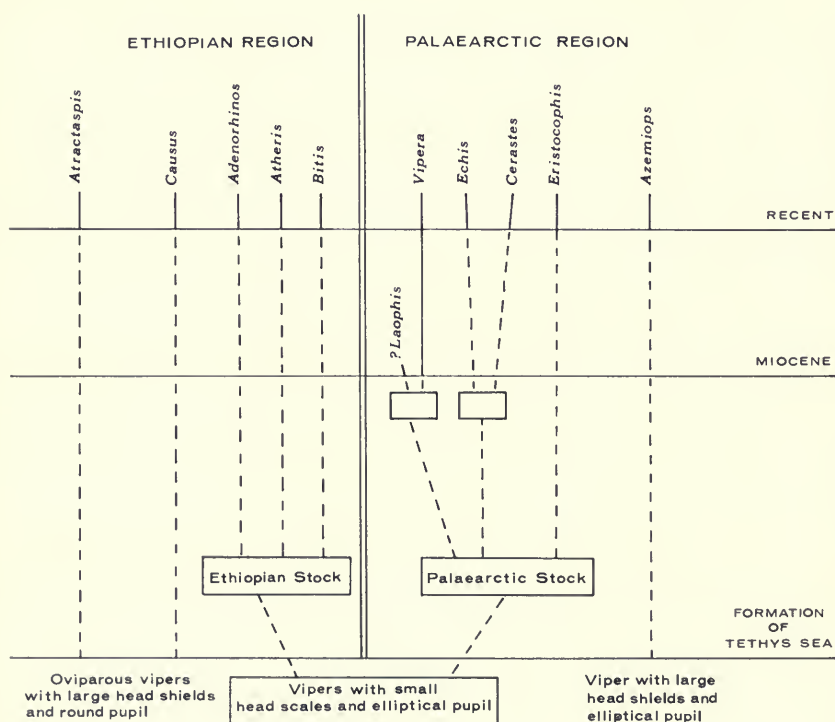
ETHIOPIAN REGION

PALAEARCTIC REGION

Atractaspis

Causus

Adenorhinos

Atheris

Bitis

Vipera

Echis

Cerastes

Eristocophis

Azemiops

RECENT

?Laophis

MIOCENE

Ethiopian Stock

Palaearctic Stock

FORMATION OF TETHYS SEA

Oviparous vipers with large head shields and round pupil

Vipers with small head scales and elliptical pupil

Viper with large head shields and elliptical pupil